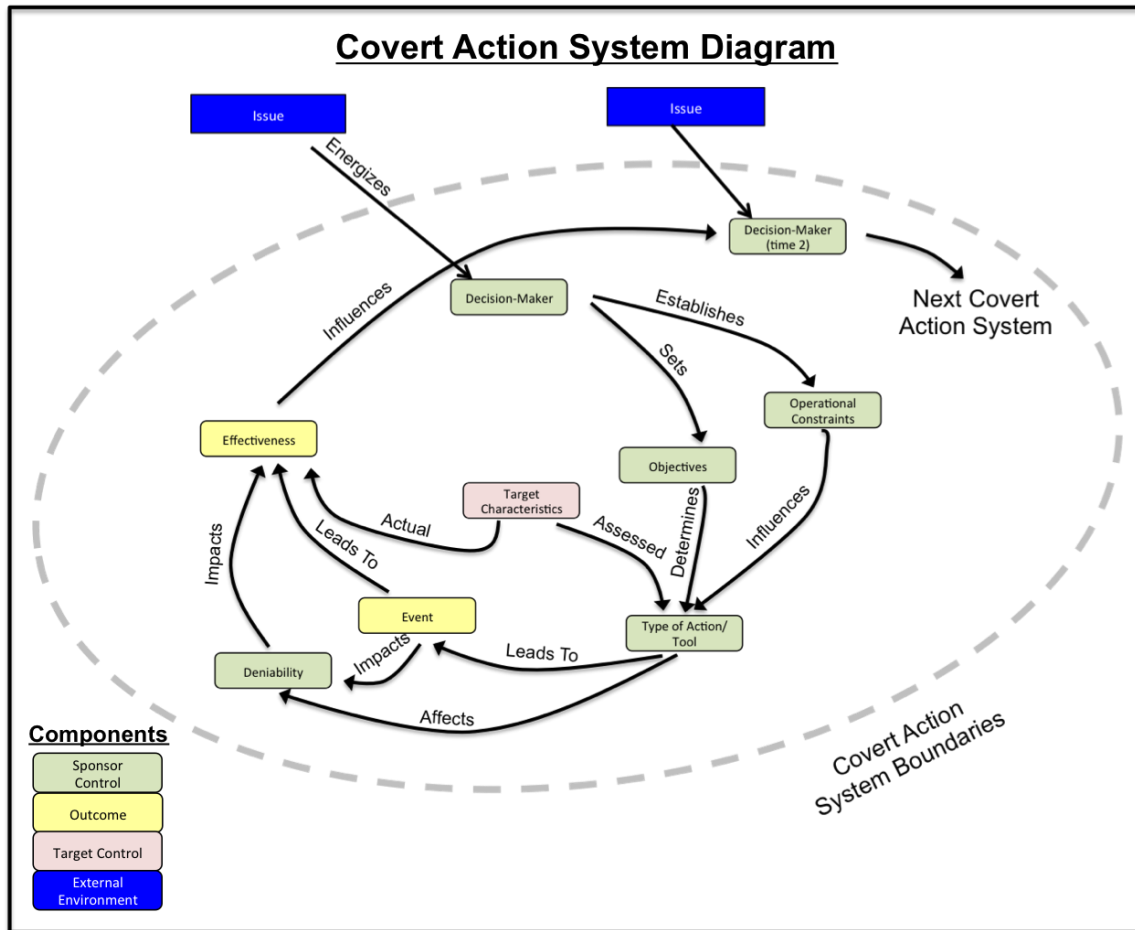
Covert Action System Diagram

Issue

Issue

Energizes

Decision-Maker (time 2)

Next Covert Action System

Influences

Decision-Maker

Establishes

Sets

Operational Constraints

Effectiveness

Objectives

Target Characteristics

Actual

Assessed

Determines

Influences

Impacts

Leads To

Event

Type of Action/ Tool

Impacts

Leads To

Deniability

Affects

Covert Action System Boundaries

Components

Sponsor Control

Outcome

Target Control

External Environment